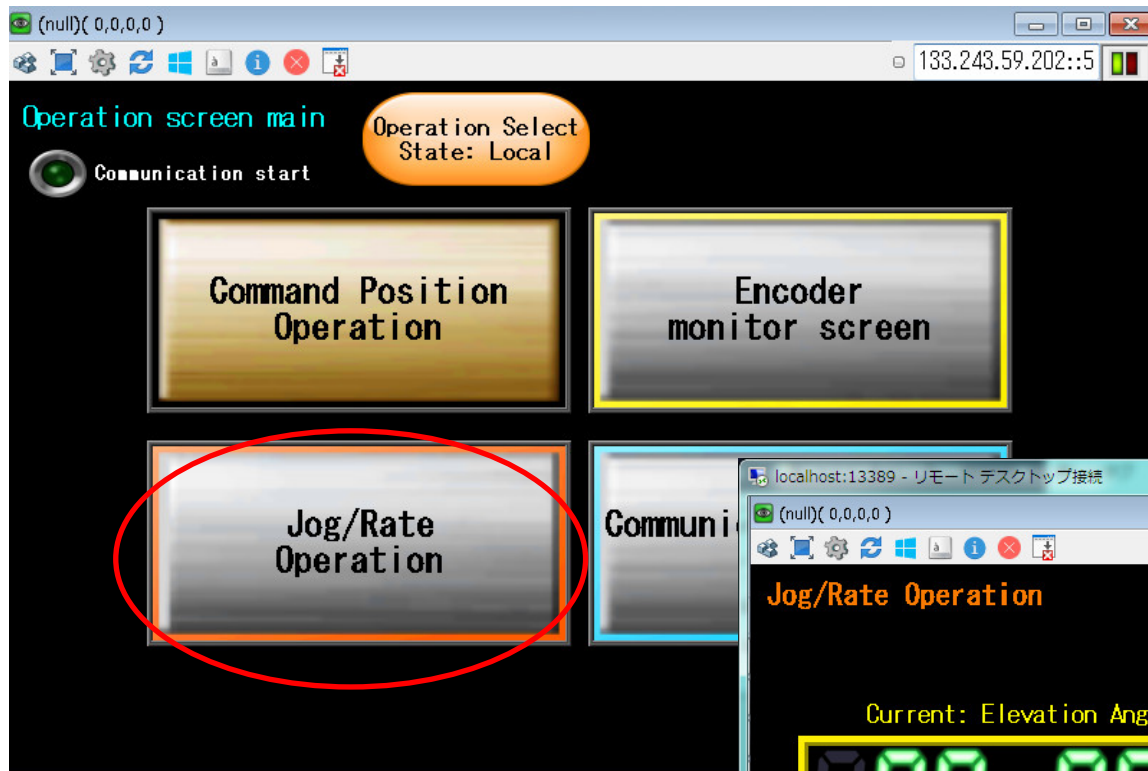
(null)( 0,0,0,0 )

133.243.59.202::5

Operation screen main

Operation Select State: Local

Communication start

Command Position Operation

Encoder monitor screen

Jog/Rate Operation

Communi

localhost:13389 - リモート デスクトップ接続

(null)( 0,0,0,0 )

Jog/Rate Operation

Current: Elevation Ang